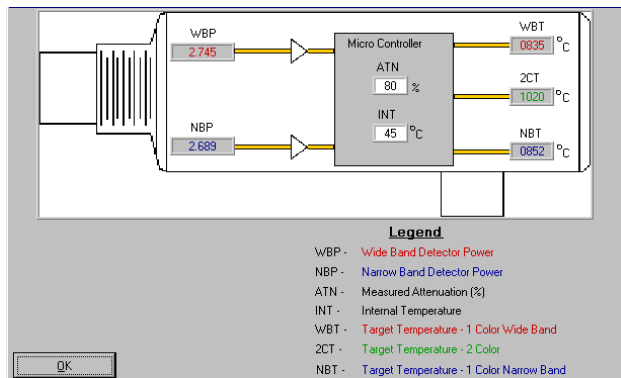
WBP
2.745

NBP
2.689

Micro Controller

ATN
80 %

INT
45 °C

WBT
0835 °C

2CT
1020 °C

NBT
0852 °C

Legend

WBP - Wide Band Detector Power
NBP - Narrow Band Detector Power
ATN - Measured Attenuation (%)
INT - Internal Temperature
WBT - Target Temperature - 1 Color Wide Band
2CT - Target Temperature - 2 Color
NBT - Target Temperature - 1 Color Narrow Band

OK